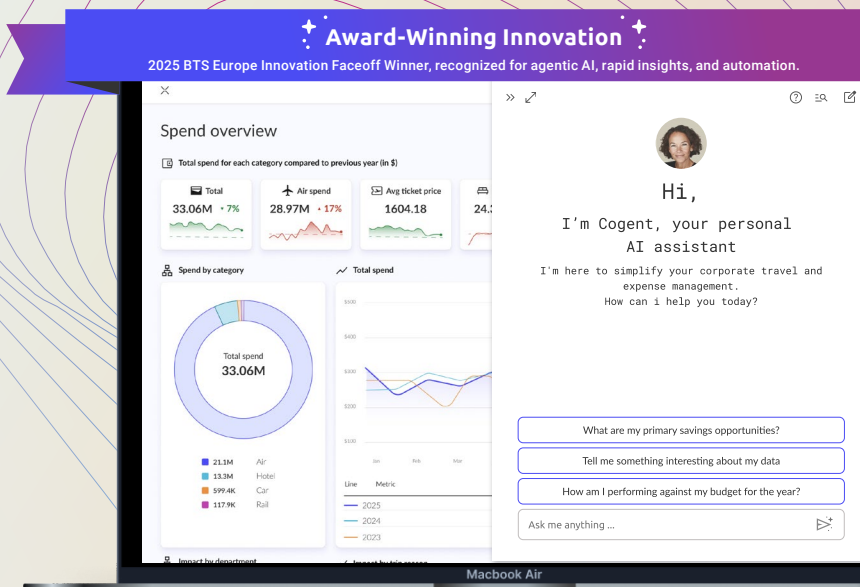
Award-Winning Innovation

2025 BTS Europe Innovation Faceoff Winner, recognized for agentic AI, rapid insights, and automation.

Spend overview

Total spend for each category compared to previous year (in $)

Total
33.06M • 7%

Air spend
28.97M • 17%

Avg ticket price
1604.18

24.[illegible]

Spend by category

Total spend
33.06M

21.1M Air
13.3M Hotel
599.4K Car
117.9K Rail

Total spend

$500
$400
$300
$200
$100

Jan Feb Mar

Line Metric
2025
2024
2023

Impact by department

Impact by trip reason

Hi,

I'm Cogent, your personal AI assistant

I'm here to simplify your corporate travel and expense management.
How can i help you today?

What are my primary savings opportunities?

Tell me something interesting about my data

How am I performing against my budget for the year?

Ask me anything ...

Macbook Air